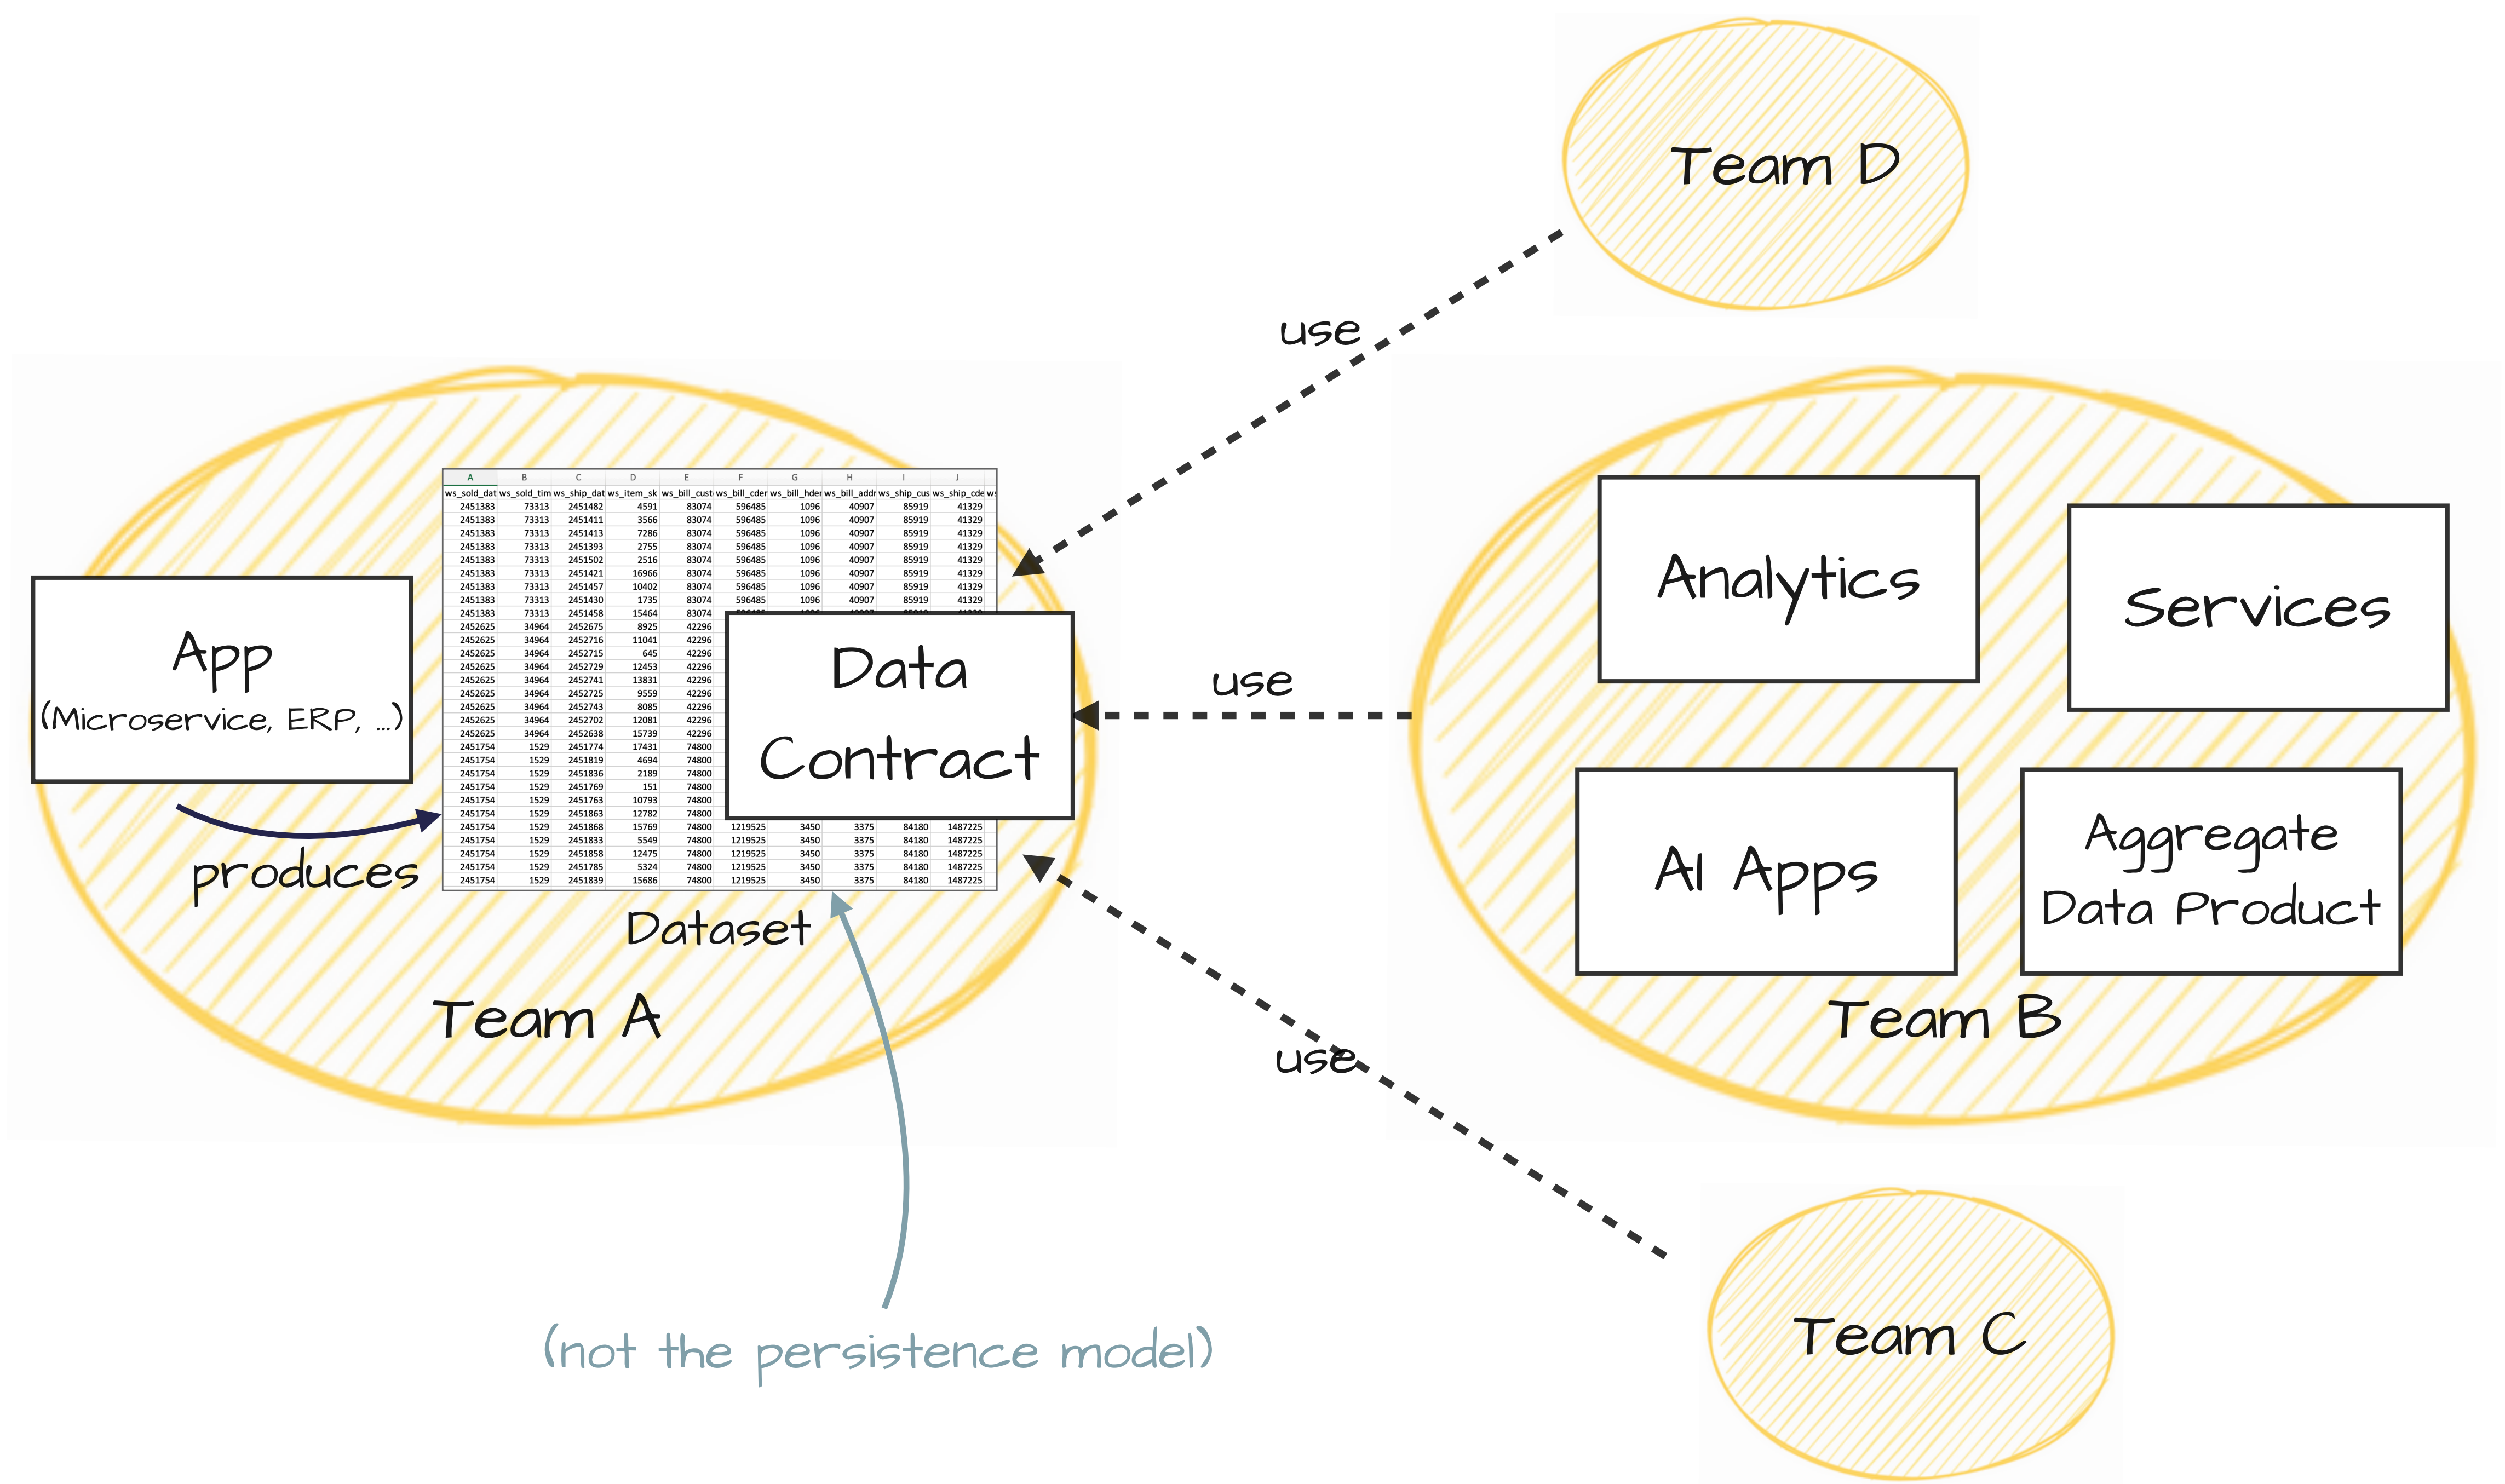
Team D

use

App
(Microservice, ERP, ...)

produces

| A | B | C | D | E | F | G | H | I | J |
|---|---|---|---|---|---|---|---|---|---|
| ws_sold_dat | ws_sold_tim | ws_ship_dat | ws_item_sk | ws_bill_cust | ws_bill_cder | ws_bill_hder | ws_bill_addr | ws_ship_cus | ws_ship_cde |
| 2451383 | 73313 | 2451482 | 4591 | 83074 | 596485 | 1096 | 40907 | 85919 | 41329 |
| 2451383 | 73313 | 2451411 | 3566 | 83074 | 596485 | 1096 | 40907 | 85919 | 41329 |
| 2451383 | 73313 | 2451413 | 7286 | 83074 | 596485 | 1096 | 40907 | 85919 | 41329 |
| 2451383 | 73313 | 2451393 | 2755 | 83074 | 596485 | 1096 | 40907 | 85919 | 41329 |
| 2451383 | 73313 | 2451502 | 2516 | 83074 | 596485 | 1096 | 40907 | 85919 | 41329 |
| 2451383 | 73313 | 2451421 | 16966 | 83074 | 596485 | 1096 | 40907 | 85919 | 41329 |
| 2451383 | 73313 | 2451457 | 10402 | 83074 | 596485 | 1096 | 40907 | 85919 | 41329 |
| 2451383 | 73313 | 2451430 | 1735 | 83074 | 596485 | 1096 | 40907 | 85919 | 41329 |
| 2451383 | 73313 | 2451458 | 15464 | 83074 | | | | | |
| 2452625 | 34964 | 2452675 | 8925 | 42296 | | | | | |
| 2452625 | 34964 | 2452716 | 11041 | 42296 | | | | | |
| 2452625 | 34964 | 2452715 | 645 | 42296 | | | | | |
| 2452625 | 34964 | 2452729 | 12453 | 42296 | | | | | |
| 2452625 | 34964 | 2452741 | 13831 | 42296 | | | | | |
| 2452625 | 34964 | 2452725 | 9559 | 42296 | | | | | |
| 2452625 | 34964 | 2452743 | 8085 | 42296 | | | | | |
| 2452625 | 34964 | 2452702 | 12081 | 42296 | | | | | |
| 2452625 | 34964 | 2452638 | 15739 | 42296 | | | | | |
| 2451754 | 1529 | 2451774 | 17431 | 74800 | | | | | |
| 2451754 | 1529 | 2451819 | 4694 | 74800 | | | | | |
| 2451754 | 1529 | 2451836 | 2189 | 74800 | | | | | |
| 2451754 | 1529 | 2451769 | 151 | 74800 | | | | | |
| 2451754 | 1529 | 2451763 | 10793 | 74800 | | | | | |
| 2451754 | 1529 | 2451863 | 12782 | 74800 | | | | | |
| 2451754 | 1529 | 2451868 | 15769 | 74800 | 1219525 | 3450 | 3375 | 84180 | 1487225 |
| 2451754 | 1529 | 2451833 | 5549 | 74800 | 1219525 | 3450 | 3375 | 84180 | 1487225 |
| 2451754 | 1529 | 2451858 | 12475 | 74800 | 1219525 | 3450 | 3375 | 84180 | 1487225 |
| 2451754 | 1529 | 2451785 | 5324 | 74800 | 1219525 | 3450 | 3375 | 84180 | 1487225 |
| 2451754 | 1529 | 2451839 | 15686 | 74800 | 1219525 | 3450 | 3375 | 84180 | 1487225 |

Data Contract

Dataset

Team A

use

Analytics

Services

AI Apps

Aggregate Data Product

Team B

use

Team C

(not the persistence model)